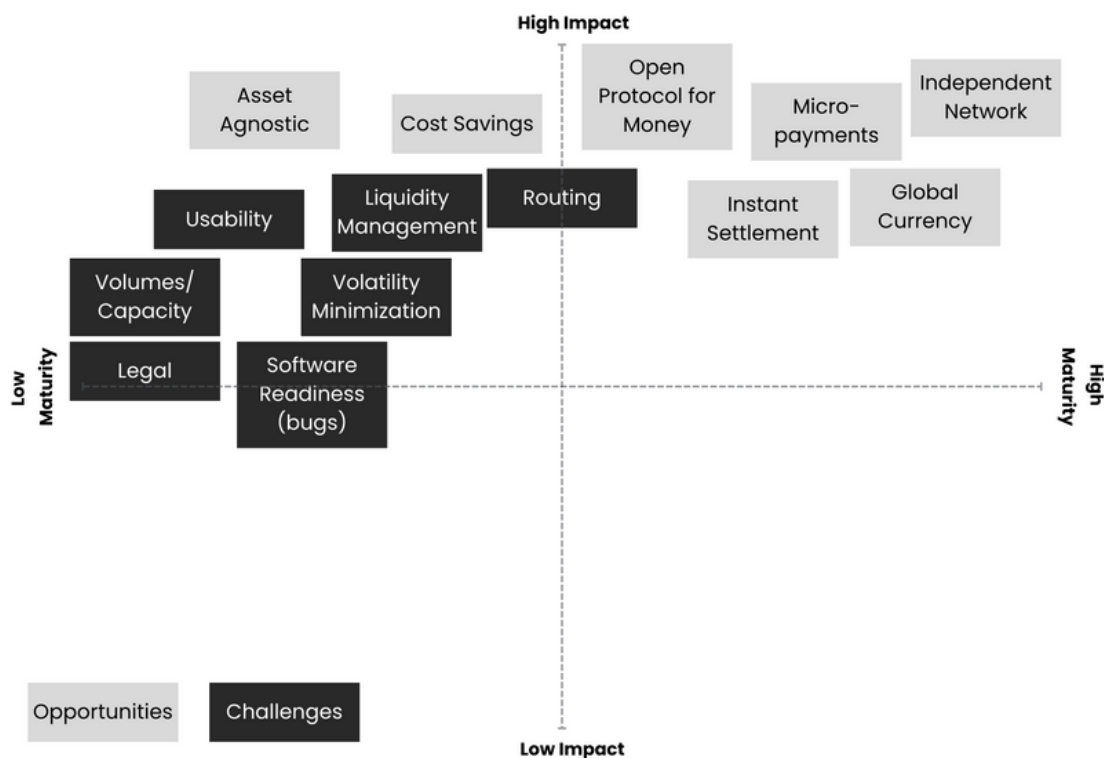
High Impact

Asset Agnostic

Cost Savings

Open Protocol for Money

Micro-payments

Independent Network

Usability

Liquidity Management

Routing

Instant Settlement

Global Currency

Volumes/ Capacity

Volatility Minimization

Low Maturity

Legal

Software Readiness (bugs)

High Maturity

Opportunities

Challenges

Low Impact